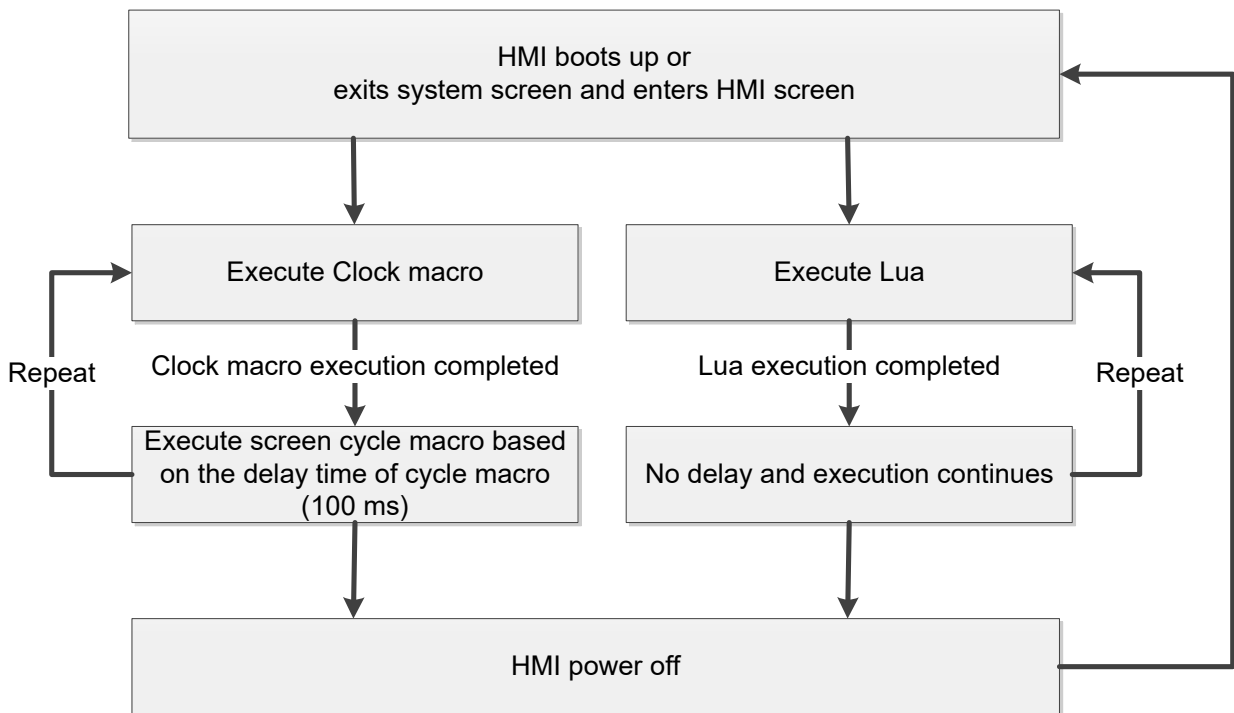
HMI boots up or
exits system screen and enters HMI screen

Execute Clock macro

Execute Lua

Repeat

Clock macro execution completed

Lua execution completed

Repeat

Execute screen cycle macro based on the delay time of cycle macro (100 ms)

No delay and execution continues

HMI power off